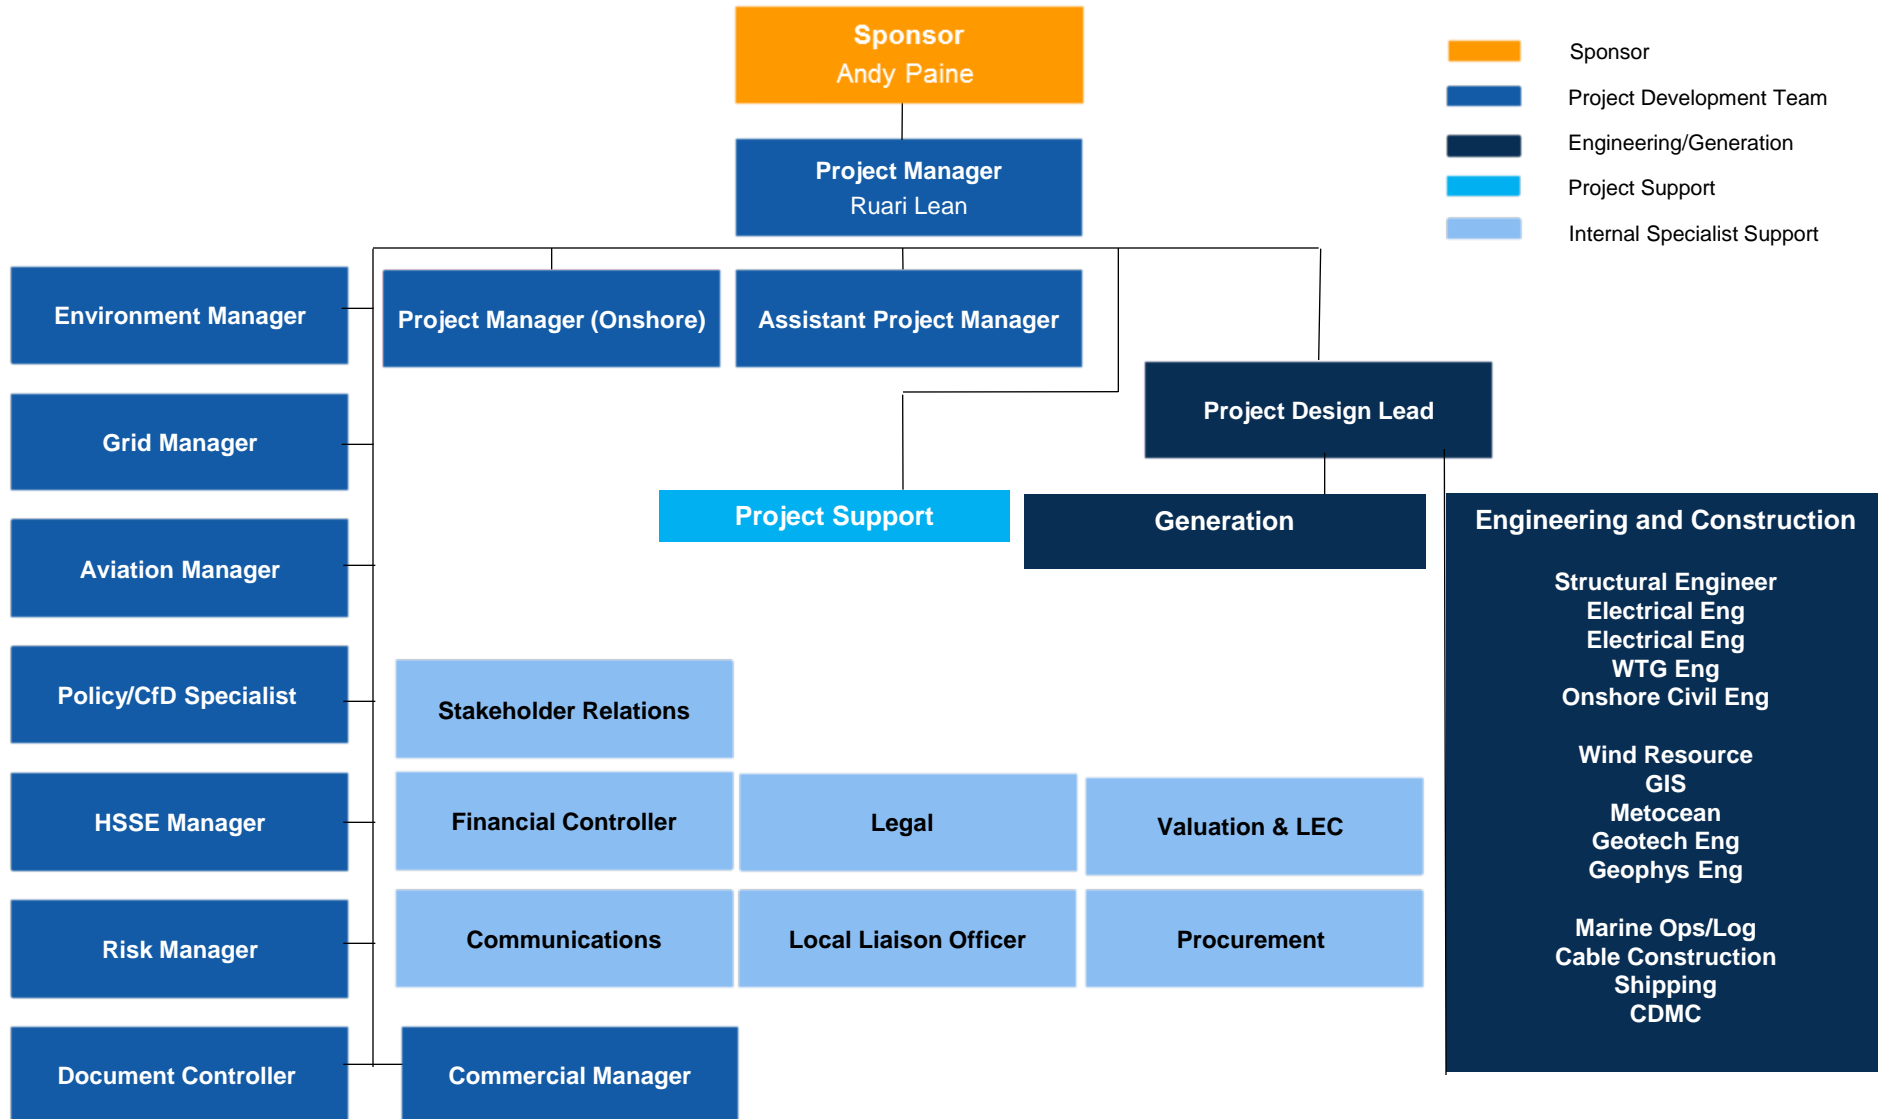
Sponsor
Andy Paine

Sponsor
Project Development Team
Engineering/Generation
Project Support
Internal Specialist Support

Project Manager
Ruari Lean

Environment Manager

Project Manager (Onshore)

Assistant Project Manager

Project Design Lead

Grid Manager

Project Support

Generation

Engineering and Construction

Structural Engineer
Electrical Eng
Electrical Eng
WTG Eng
Onshore Civil Eng

Wind Resource
GIS
Metocean
Geotech Eng
Geophys Eng

Marine Ops/Log
Cable Construction
Shipping
CDMC

Aviation Manager

Policy/CfD Specialist

Stakeholder Relations

HSSE Manager

Financial Controller

Legal

Valuation & LEC

Risk Manager

Communications

Local Liaison Officer

Procurement

Document Controller

Commercial Manager